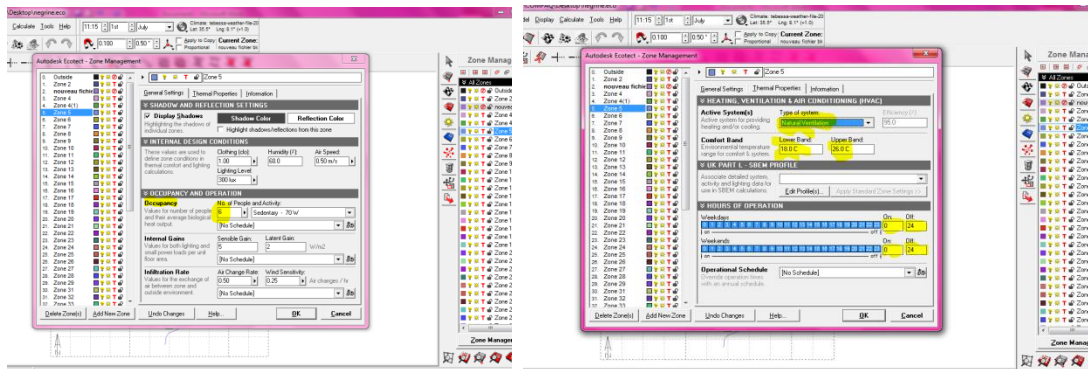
Desktop\negrine.eco

Calculate Tools Help 11:15 1st July Climate: tebessa-weather-file-20 Lat: 35.5° Lng: 8.1° (+1.0)

0.100 0.50° Apply to Copy: Proportional Current Zone: nouveau fichier bi

Autodesk Ecotect - Zone Management

Outside
1. Zone 2
2. nouveau fichier
3. Zone 4
4. Zone 4(1)
5. Zone 5
6. Zone 6
7. Zone 7
8. Zone 8
9. Zone 9
10. Zone 10
11. Zone 11
12. Zone 12
13. Zone 13
14. Zone 14
15. Zone 15
16. Zone 16
17. Zone 17
18. Zone 18
19. Zone 19
20. Zone 20
21. Zone 21
22. Zone 22
23. Zone 23
24. Zone 24
25. Zone 25
26. Zone 26
27. Zone 27
28. Zone 28
29. Zone 29
30. Zone 30
31. Zone 31
32. Zone 32
33. Zone 33

Zone 5

General Settings | Thermal Properties | Information

SHADOW AND REFLECTION SETTINGS
Display Shadows
Highlighting the shadows of individual zones.
Shadow Color | Reflection Color
Highlight shadows/reflections from this zone

INTERNAL DESIGN CONDITIONS
These values are used to define zone conditions in thermal comfort and lighting calculations.
Clothing (clo): 1.00
Humidity (%): 60.0
Air Speed: 0.50 m/s
Lighting Level: 300 lux

OCCUPANCY AND OPERATION
Occupancy
Values for number of people and their average biological heat output.
No. of People and Activity: 6 | Sedentary - 70 W
[No Schedule]

Internal Gains
Values for both lighting and small power loads per unit floor area.
Sensible Gain: 5
Latent Gain: 2 W/m2
[No Schedule]

Infiltration Rate
Values for the exchange of air between zone and outside environment.
Air Change Rate: 0.50
Wind Sensitivity: 0.25 Air changes / hr
[No Schedule]

Delete Zone(s) | Add New Zone | Undo Changes | Help... | OK | Cancel

Zone Manag
All Zones
Outside
Zone 2
nouvea
Zone 4
Zone 4
Zone 5
Zone 6
Zone 7
Zone 8
Zone 9
Zone 1

Zone Managem

Calculate Tools Help 11:15 1st July Climate: tebessa-weather-file-20 Lat: 35.5° Lng: 8.1° (+1.0)

0.100 0.50° Apply to Copy: Proportional Current Zone: nouveau fichier bi

Autodesk Ecotect - Zone Management

Zone 5

General Settings | Thermal Properties | Information

HEATING, VENTILATION & AIR CONDITIONING (HVAC)
Active System(s)
Active system for providing heating and/or cooling.
Type of system: Natural Ventilation
Efficiency (%): 95.0

Comfort Band
Environmental temperature range for comfort & system.
Lower Band: 18.0 C
Upper Band: 26.0 C

UK PART L - SBEM PROFILE
Associate detailed system, activity and lighting data for use in SBEM calculations.
Edit Profile(s)... | Apply Standard Zone Settings >>

HOURS OF OPERATION
Weekdays: On: 0 Off: 24
Weekends: On: 0 Off: 24

Operational Schedule
Override operation times with an annual schedule.
[No Schedule]

Delete Zone(s) | Add New Zone | Undo Changes | Help... | OK | Cancel

Zone Management
All Zones
Outside
Zone 2
nouveau
Zone 4
Zone 4
Zone 5

Zone Managem